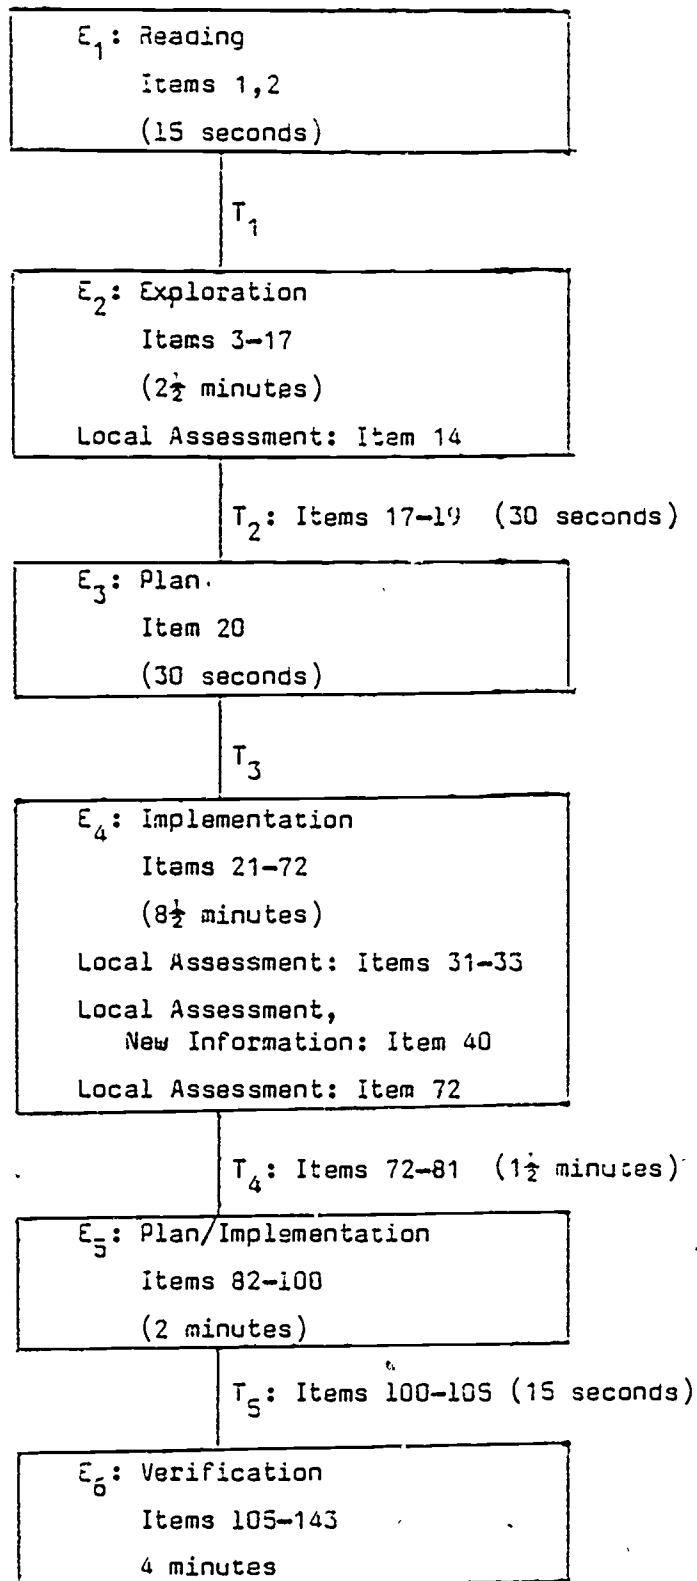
$E_1$: Reading
Items 1,2
(15 seconds)

$T_1$

$E_2$: Exploration
Items 3–17
($2\frac{1}{2}$ minutes)
Local Assessment: Item 14

$T_2$: Items 17–19 (30 seconds)

$E_3$: Plan.
Item 20
(30 seconds)

$T_3$

$E_4$: Implementation
Items 21–72
($8\frac{1}{2}$ minutes)
Local Assessment: Items 31–33
Local Assessment, New Information: Item 40
Local Assessment: Item 72

$T_4$: Items 72–81 ($1\frac{1}{2}$ minutes)

$E_5$: Plan/Implementation
Items 82–100
(2 minutes)

$T_5$: Items 100–105 (15 seconds)

$E_6$: Verification
Items 105–143
4 minutes